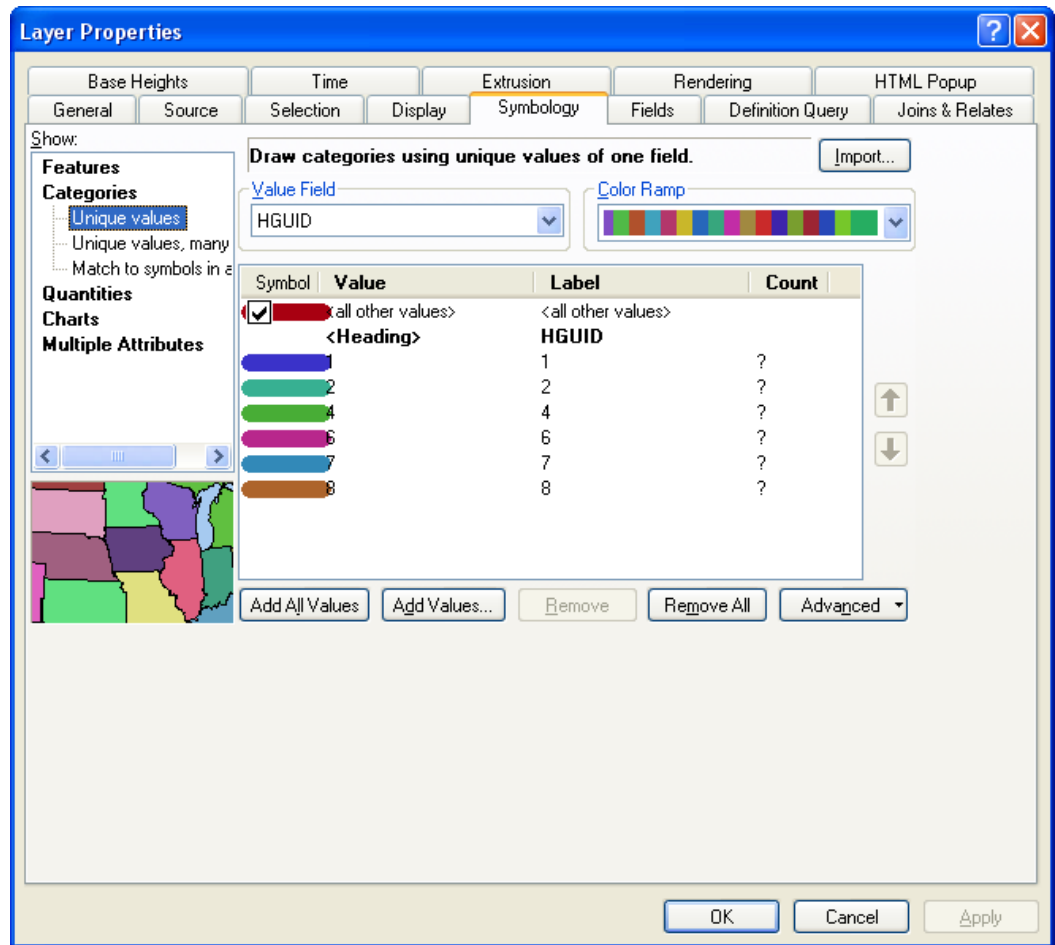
Layer Properties

Base Heights | Time | Extrusion | Rendering | HTML Popup
General | Source | Selection | Display | Symbology | Fields | Definition Query | Joins & Relates

Show:
Features
Categories
Unique values
Unique values, many
Match to symbols in a
Quantities
Charts
Multiple Attributes

Draw categories using unique values of one field.

Import...

Value Field
HGUID

Color Ramp

| Symbol | Value | Label | Count |
|---|---|---|---|
| | <all other values> | <all other values> | |
| | <Heading> | HGUID | |
| | 1 | 1 | ? |
| | 2 | 2 | ? |
| | 4 | 4 | ? |
| | 6 | 6 | ? |
| | 7 | 7 | ? |
| | 8 | 8 | ? |

Add All Values | Add Values... | Remove | Remove All | Advanced

OK | Cancel | Apply